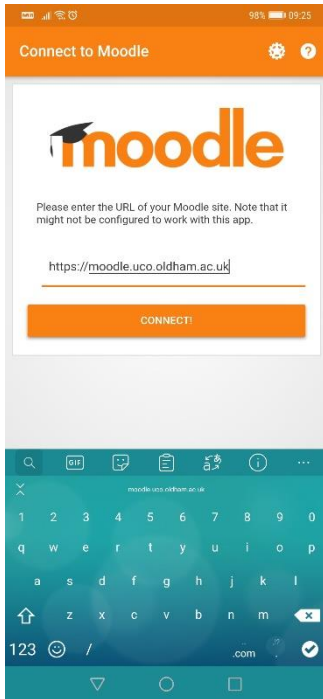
98% 09:25

Connect to Moodle

moodle

Please enter the URL of your Moodle site. Note that it might not be configured to work with this app.

https://moodle.uco.oldham.ac.uk

CONNECT!

GIF

moodle.uco.oldham.ac.uk

1 2 3 4 5 6 7 8 9 0
q w e r t y u i o p
a s d f g h j k l
z x c v b n m
123 / .com